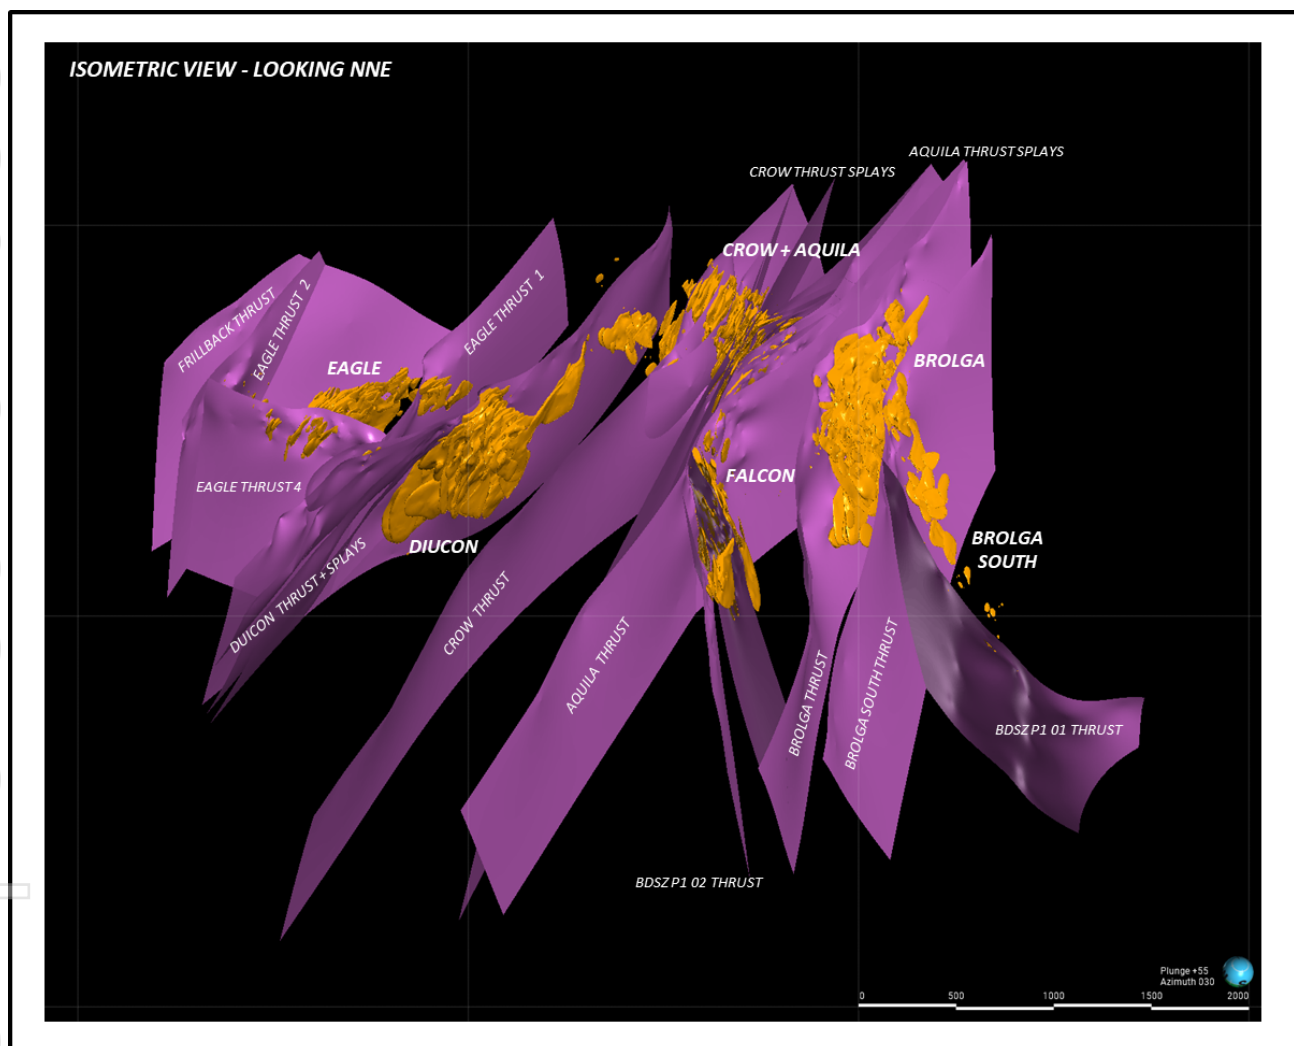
ISOMETRIC VIEW - LOOKING NNE

AQUILA THRUST SPLAYS

CROW THRUST SPLAYS

CROW + AQUILA

FRILLBACK THRUST

EAGLE THRUST 2

EAGLE THRUST 1

EAGLE

BROLGA

EAGLE THRUST 4

FALCON

DIUCON

BROLGA SOUTH

DUICON THRUST + SPLAYS

CROW THRUST

AQUILA THRUST

BROLGA THRUST

BROLGA SOUTH THRUST

BDSZ P1 01 THRUST

BDSZ P1 02 THRUST

Plunge +55
Azimuth 030

0 500 1000 1500 2000